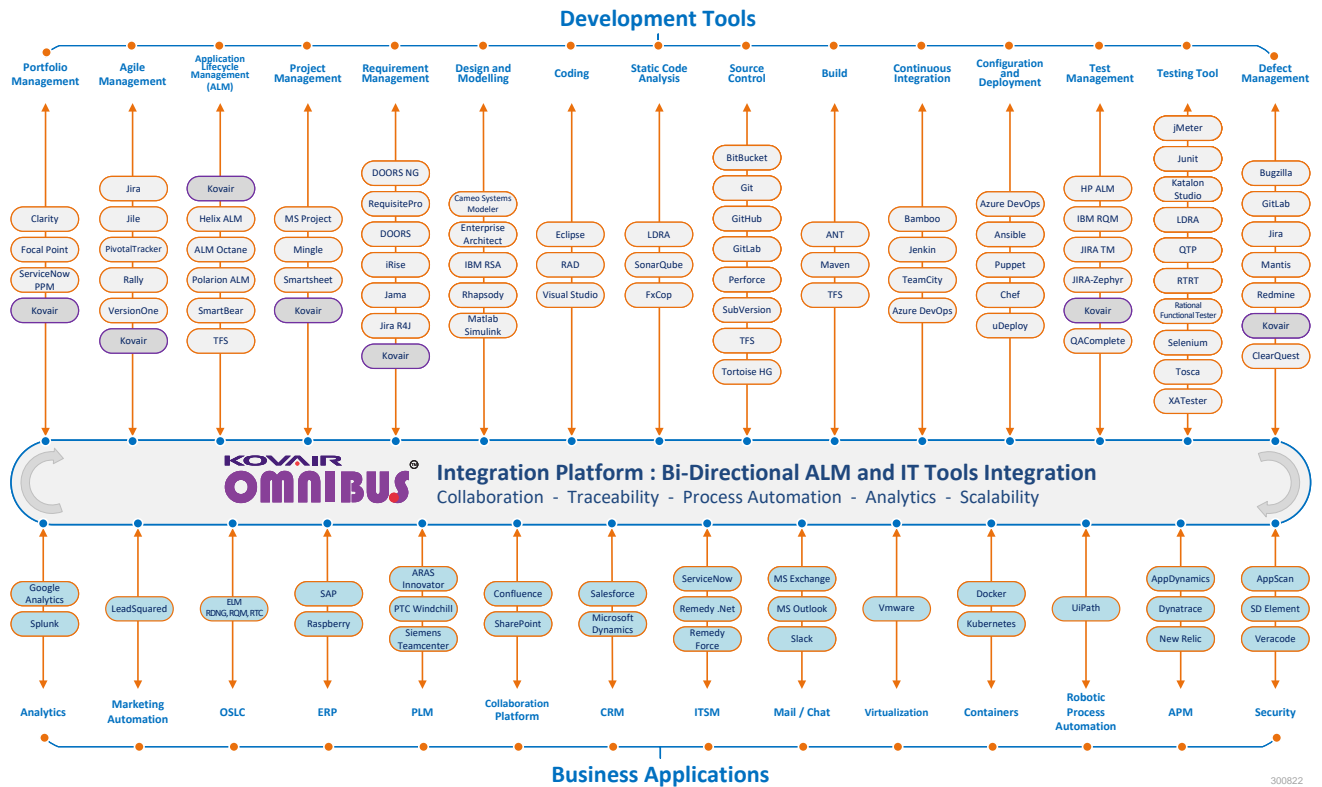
Development Tools

Portfolio Management
Clarity
Focal Point
ServiceNow PPM
Kovair

Agile Management
Jira
Jile
PivotalTracker
Rally
VersionOne
Kovair

Application Lifecycle Management (ALM)
Kovair
Helix ALM
ALM Octane
Polarion ALM
SmartBear
TFS

Project Management
MS Project
Mingle
Smartsheet
Kovair

Requirement Management
DOORS NG
RequisitePro
DOORS
iRise
Jama
Jira R4J
Kovair

Design and Modelling
Cameo Systems Modeler
Enterprise Architect
IBM RSA
Rhapsody
Matlab Simulink

Coding
Eclipse
RAD
Visual Studio

Static Code Analysis
LDRA
SonarQube
FxCop

Source Control
BitBucket
Git
GitHub
GitLab
Perforce
SubVersion
TFS
Tortoise HG

Build
ANT
Maven
TFS

Continuous Integration
Bamboo
Jenkin
TeamCity
Azure DevOps

Configuration and Deployment
Azure DevOps
Ansible
Puppet
Chef
uDeploy

Test Management
HP ALM
IBM RQM
JIRA TM
JIRA-Zephyr
Kovair
QAComplete

Testing Tool
jMeter
Junit
Katalon Studio
LDRA
QTP
RTRT
Rational Functional Tester
Selenium
Tosca
XATester

Defect Management
Bugzilla
GitLab
Jira
Mantis
Redmine
Kovair
ClearQuest

KOVAIR OMNIBUS
Integration Platform : Bi-Directional ALM and IT Tools Integration
Collaboration - Traceability - Process Automation - Analytics - Scalability

Google Analytics
Splunk
Analytics

LeadSquared
Marketing Automation

ELM RDNG, RQM, RTC
OSLC

SAP
Raspberry
ERP

ARAS Innovator
PTC Windchill
Siemens Teamcenter
PLM

Confluence
SharePoint
Collaboration Platform

Salesforce
Microsoft Dynamics
CRM

ServiceNow
Remedy .Net
Remedy Force
ITSM

MS Exchange
MS Outlook
Slack
Mail / Chat

Vmware
Virtualization

Docker
Kubernetes
Containers

UiPath
Robotic Process Automation

AppDynamics
Dynatrace
New Relic
APM

AppScan
SD Element
Veracode
Security

Business Applications
300822